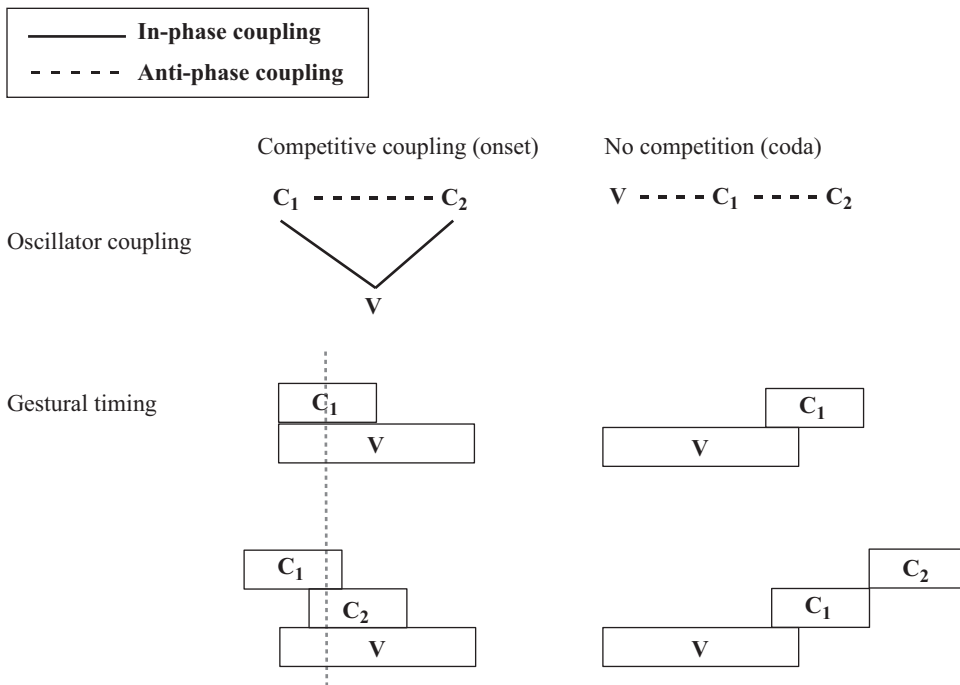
In-phase coupling
Anti-phase coupling

Competitive coupling (onset)

No competition (coda)

Oscillator coupling

$C_1$ $C_2$

V

V $C_1$ $C_2$

Gestural timing

$C_1$
V

$C_1$
V

$C_1$
$C_2$
V

$C_2$
$C_1$
V